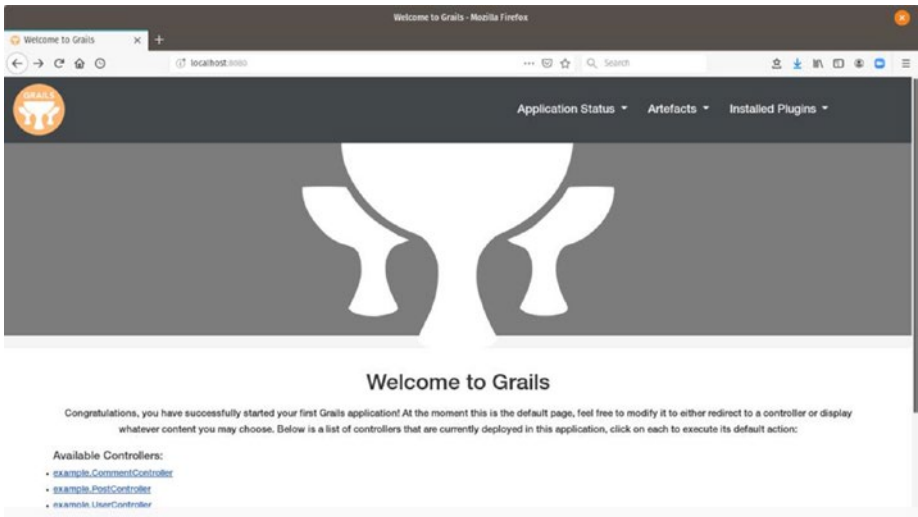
Welcome to Grails - Mozilla Firefox

Welcome to Grails

localhost:8080

Search

GRAILS

Application Status ▾ Artefacts ▾ Installed Plugins ▾

Welcome to Grails

Congratulations, you have successfully started your first Grails application! At the moment this is the default page, feel free to modify it to either redirect to a controller or display whatever content you may choose. Below is a list of controllers that are currently deployed in this application, click on each to execute its default action:

Available Controllers:

- example.CommentController
- example.PostController
- example.UserController